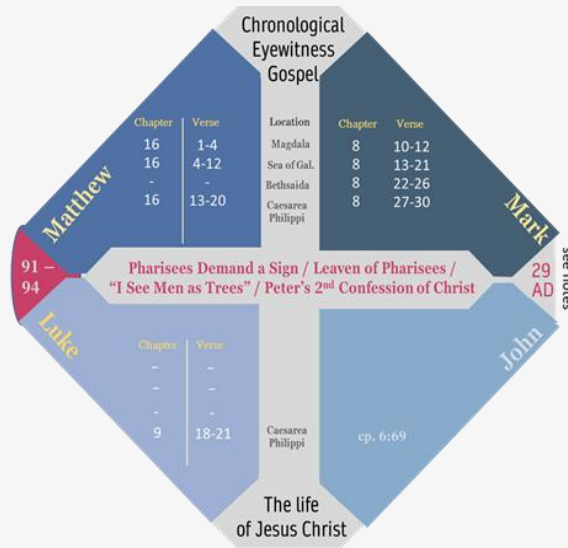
Chronological Eyewitness Gospel

Matthew

| Chapter | Verse |
|---|---|
| 16 | 1-4 |
| 16 | 4-12 |
| - | - |
| 16 | 13-20 |

Location
Magdala
Sea of Gal.
Bethsaida
Caesarea Philippi

Mark

| Chapter | Verse |
|---|---|
| 8 | 10-12 |
| 8 | 13-21 |
| 8 | 22-26 |
| 8 | 27-30 |

91 – 94

Pharisees Demand a Sign / Leaven of Pharisees / "I See Men as Trees" / Peter's 2nd Confession of Christ

29 AD

see notes

Luke

| Chapter | Verse |
|---|---|
| – | – |
| – | – |
| - | - |
| 9 | 18-21 |

Caesarea Philippi

John

cp. 6:69

The life of Jesus Christ